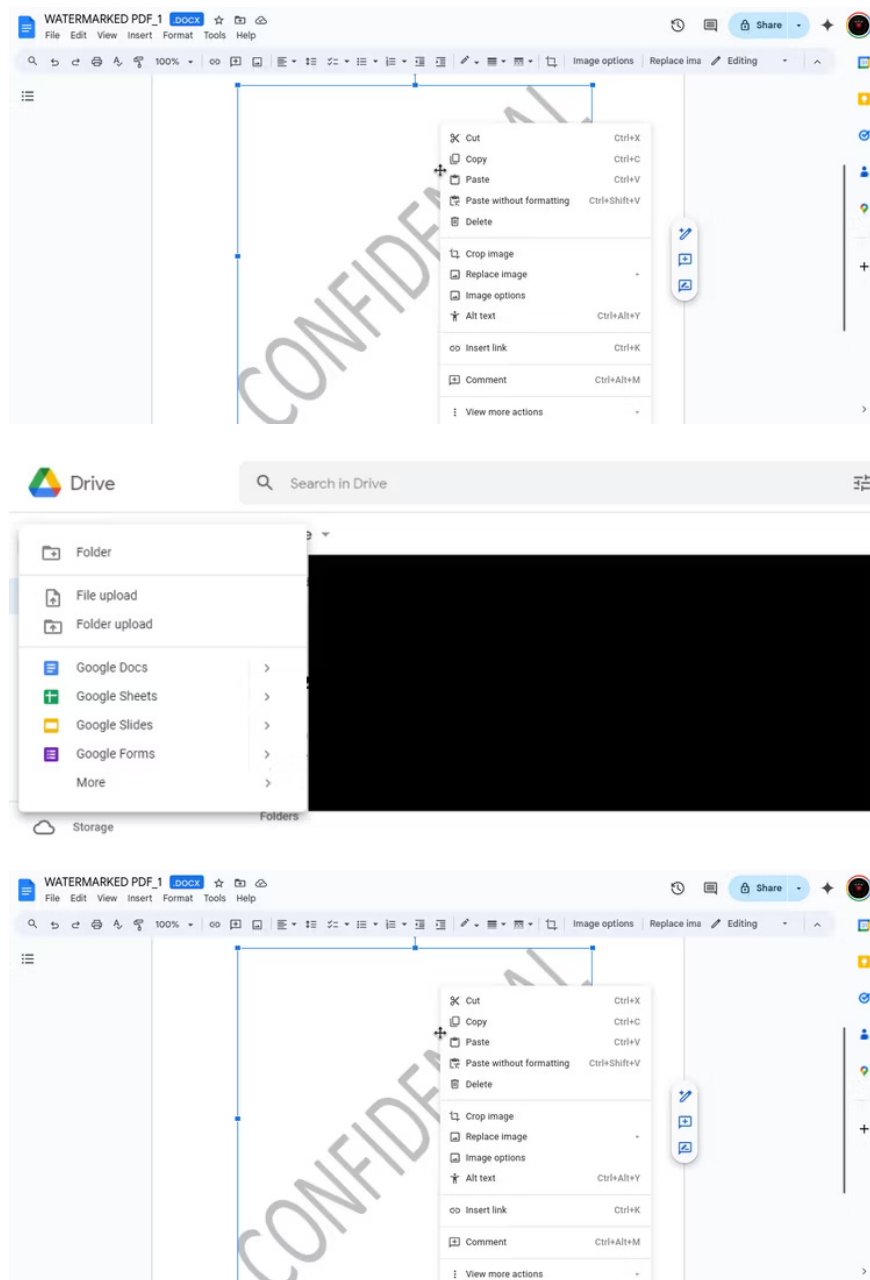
WATERMARKED PDF_1 .DOCX
File Edit View Insert Format Tools Help
Share
100%
Image options Replace ima Editing

CONFIDENTIAL

Cut Ctrl+X
Copy Ctrl+C
Paste Ctrl+V
Paste without formatting Ctrl+Shift+V
Delete
Crop image
Replace image
Image options
Alt text Ctrl+Alt+Y
Insert link Ctrl+K
Comment Ctrl+Alt+M
View more actions

Drive
Search in Drive

Folder
File upload
Folder upload
Google Docs
Google Sheets
Google Slides
Google Forms
More
Storage
Folders

WATERMARKED PDF_1 .DOCX
File Edit View Insert Format Tools Help
Share
100%
Image options Replace ima Editing

CONFIDENTIAL

Cut Ctrl+X
Copy Ctrl+C
Paste Ctrl+V
Paste without formatting Ctrl+Shift+V
Delete
Crop image
Replace image
Image options
Alt text Ctrl+Alt+Y
Insert link Ctrl+K
Comment Ctrl+Alt+M
View more actions